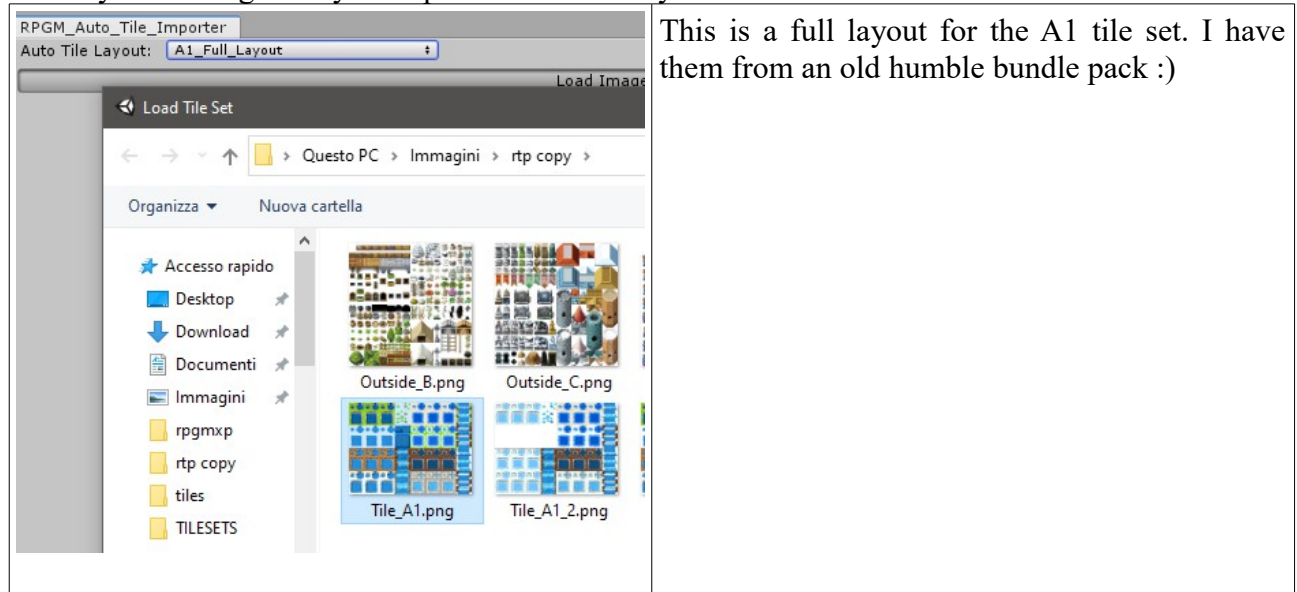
RPGM_Auto_Tile_Importer
Auto Tile Layout: A1_Full_Layout
Load Image

Load Tile Set
Questo PC > Immagini > rtp copy >
Organizza ▾ Nuova cartella
Accesso rapido
Desktop
Download
Documenti
Immagini
rpgmxp
rtp copy
tiles
TILESETS
Outside_B.png
Outside_C.png
Tile_A1.png
Tile_A1_2.png

This is a full layout for the A1 tile set. I have them from an old humble bundle pack :)